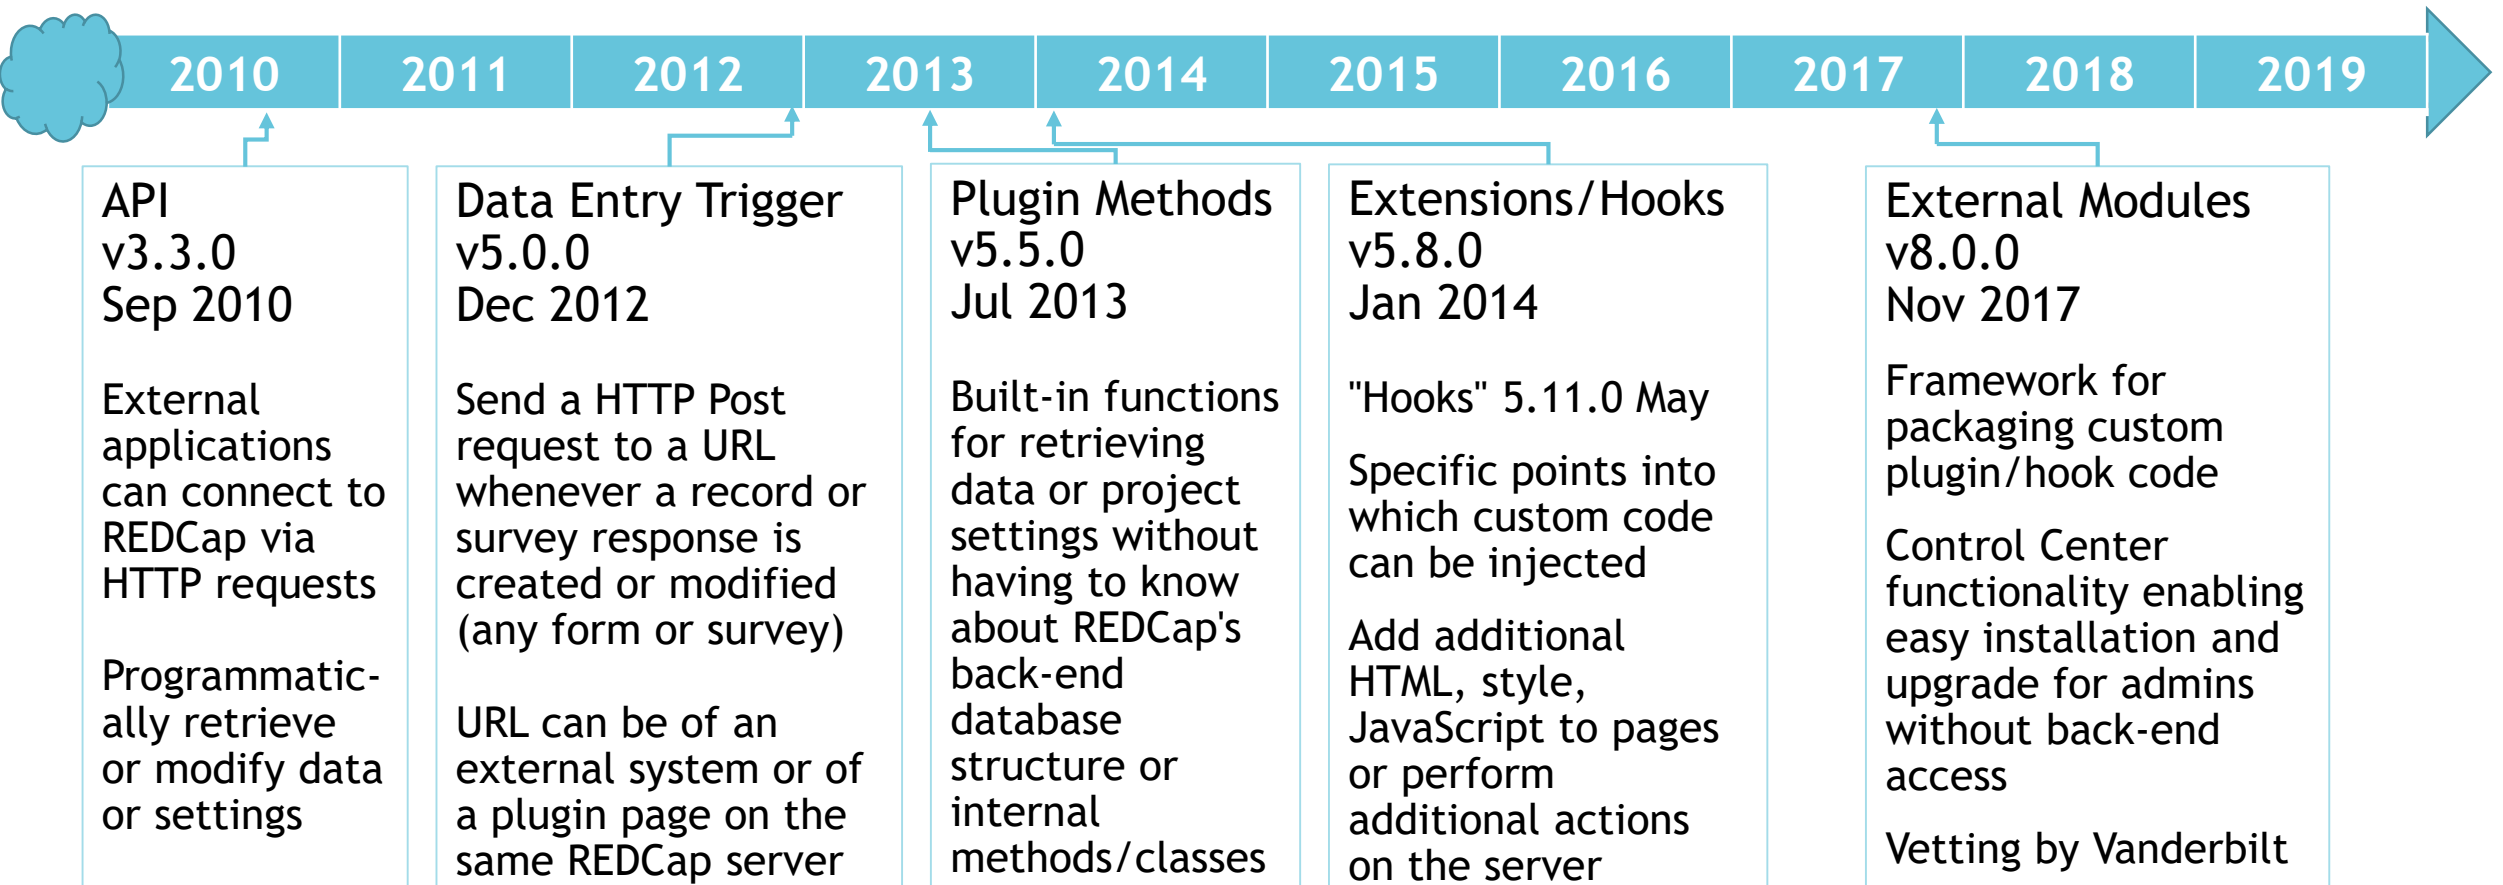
2010 2011 2012 2013 2014 2015 2016 2017 2018 2019

API
v3.3.0
Sep 2010

External applications can connect to REDCap via HTTP requests

Programmatically retrieve or modify data or settings

Data Entry Trigger
v5.0.0
Dec 2012

Send a HTTP Post request to a URL whenever a record or survey response is created or modified (any form or survey)

URL can be of an external system or of a plugin page on the same REDCap server

Plugin Methods
v5.5.0
Jul 2013

Built-in functions for retrieving data or project settings without having to know about REDCap's back-end database structure or internal methods/classes

Extensions/Hooks
v5.8.0
Jan 2014

"Hooks" 5.11.0 May

Specific points into which custom code can be injected

Add additional HTML, style, JavaScript to pages or perform additional actions on the server

External Modules
v8.0.0
Nov 2017

Framework for packaging custom plugin/hook code

Control Center functionality enabling easy installation and upgrade for admins without back-end access

Vetting by Vanderbilt